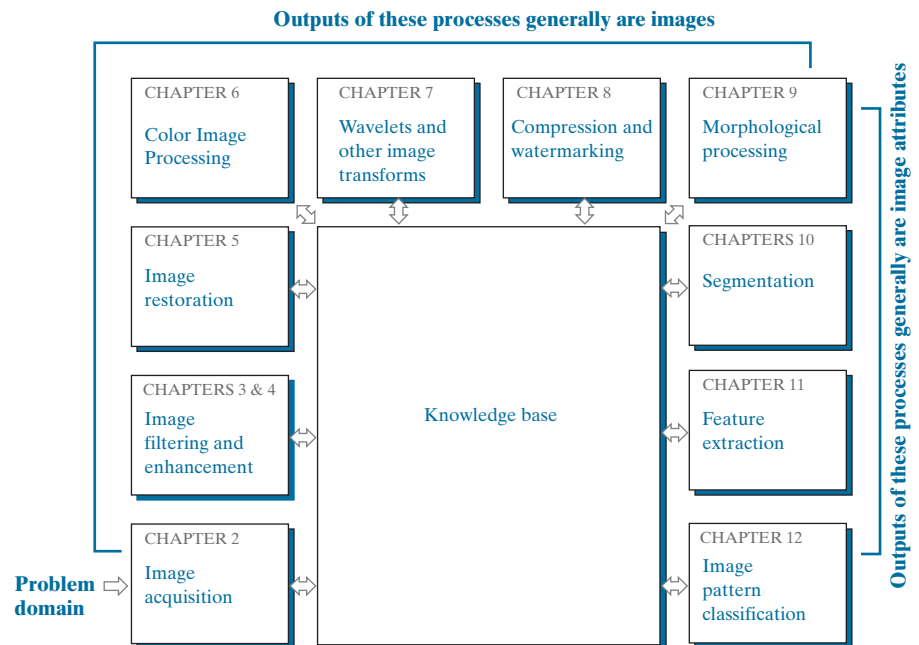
Outputs of these processes generally are images

CHAPTER 6
Color Image Processing

CHAPTER 7
Wavelets and other image transforms

CHAPTER 8
Compression and watermarking

CHAPTER 9
Morphological processing

CHAPTER 5
Image restoration

CHAPTERS 3 & 4
Image filtering and enhancement

CHAPTER 2
Image acquisition

Knowledge base

CHAPTERS 10
Segmentation

CHAPTER 11
Feature extraction

CHAPTER 12
Image pattern classification

Problem domain

Outputs of these processes generally are image attributes